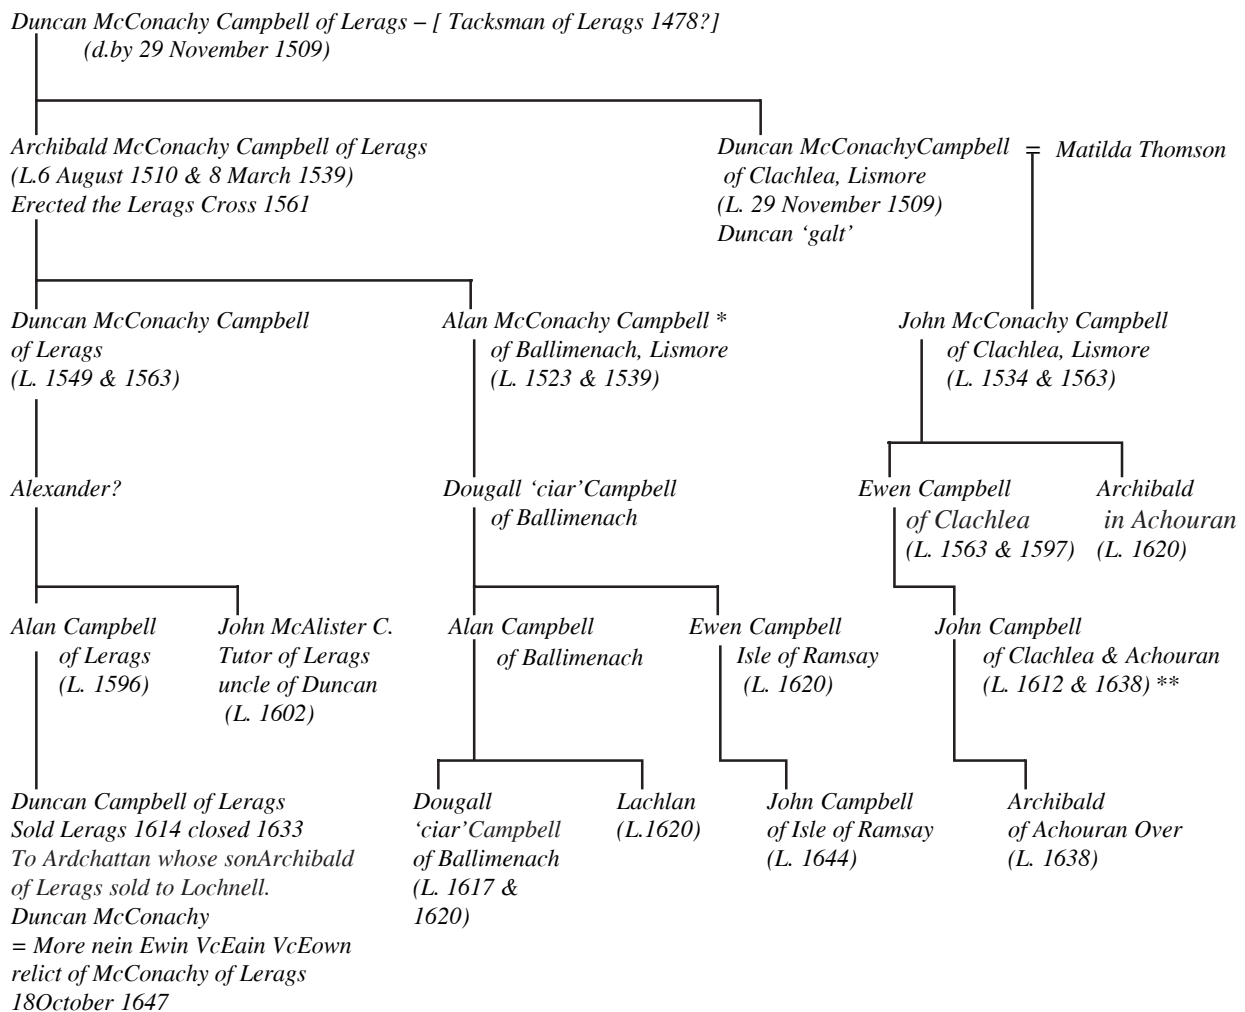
Duncan McConachy Campbell of Lerags – [ Tacksman of Lerags 1478?]
(d.by 29 November 1509)

Archibald McConachy Campbell of Lerags
(L.6 August 1510 & 8 March 1539)
Erected the Lerags Cross 1561

Duncan McConachyCampbell of Clachlea, Lismore
(L. 29 November 1509)
Duncan 'galt'

= Matilda Thomson

Duncan McConachy Campbell of Lerags
(L. 1549 & 1563)

Alan McConachy Campbell * of Ballimenach, Lismore
(L. 1523 & 1539)

John McConachy Campbell of Clachlea, Lismore
(L. 1534 & 1563)

Alexander?

Dougall 'ciar'Campbell of Ballimenach

Ewen Campbell of Clachlea
(L. 1563 & 1597)

Archibald in Achouran
(L. 1620)

Alan Campbell of Lerags
(L. 1596)

John McAlister C. Tutor of Lerags uncle of Duncan
(L. 1602)

Alan Campbell of Ballimenach

Ewen Campbell Isle of Ramsay
(L. 1620)

John Campbell of Clachlea & Achouran
(L. 1612 & 1638) **

Duncan Campbell of Lerags
Sold Lerags 1614 closed 1633
To Ardchattan whose sonArchibald of Lerags sold to Lochnell.
Duncan McConachy
= More nein Ewin VcEain VcEown relict of McConachy of Lerags
18October 1647

Dougall 'ciar'Campbell of Ballimenach
(L. 1617 & 1620)

Lachlan
(L.1620)

John Campbell of Isle of Ramsay
(L. 1644)

Archibald of Achouran Over
(L. 1638)